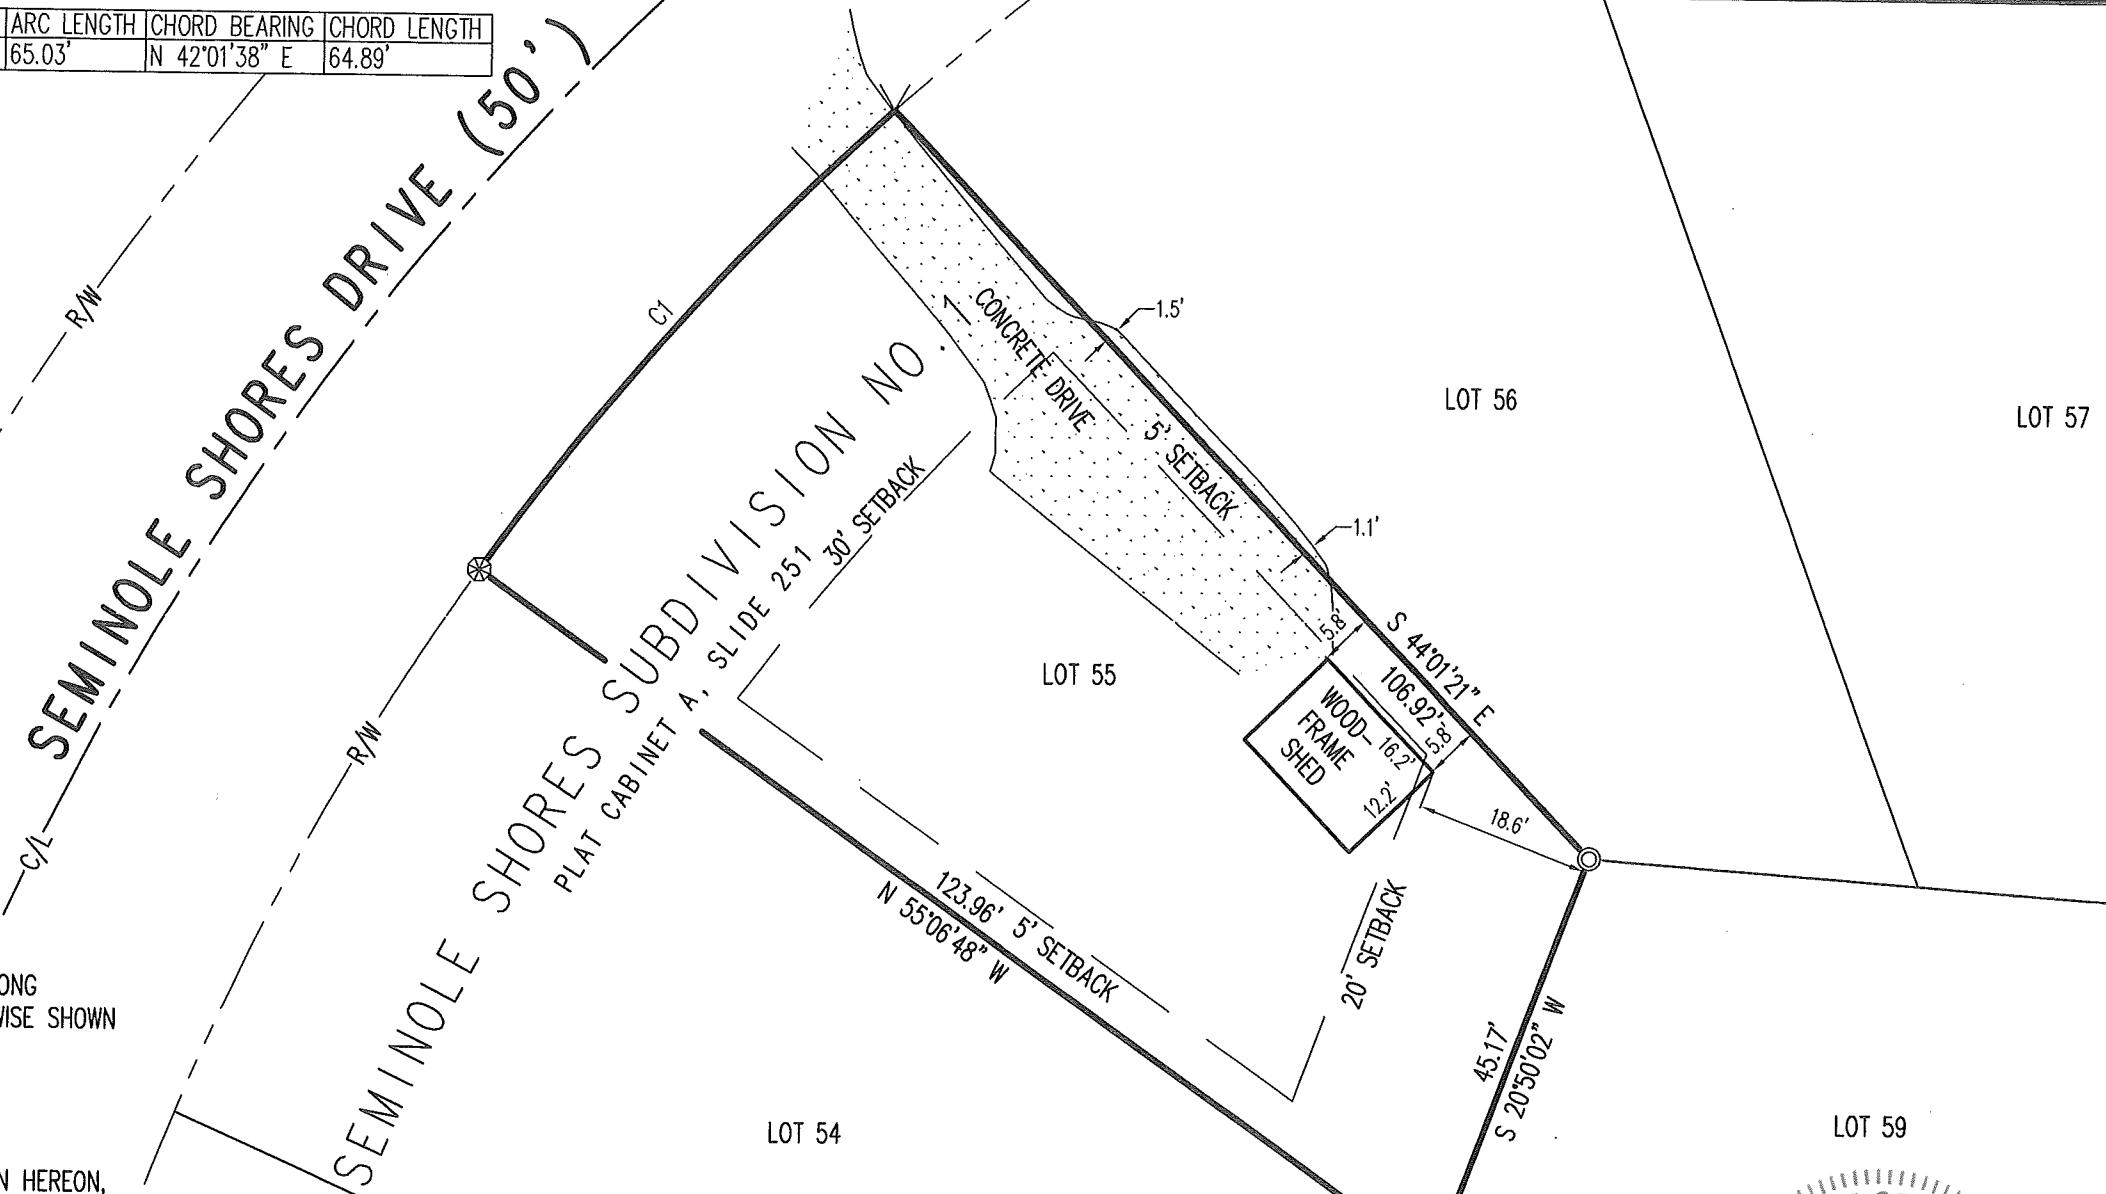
| ARC LENGTH | CHORD BEARING | CHORD LENGTH |
|---|---|---|
| 65.03' | N 42°01'38" E | 64.89' |

SEMINOLE SHORES DRIVE (50')

R/W

C/L

R/W

C1

SEMINOLE SHORES SUBDIVISION NO. 1
PLAT CABINET A, SLIDE 251

30' SETBACK

CONCRETE DRIVE

5' SETBACK

1.5'

1.1'

LOT 56

LOT 57

LOT 55

5.8'

S 44°01'21" E
106.92'

WOOD-FRAME SHED

16.2'

5.8'

12.2'

18.6'

123.96' 5' SETBACK
N 55°06'48" W

20' SETBACK

45.17'
S 20°50'02" W

LOT 54

LOT 59

ONG
WISE SHOWN

N HEREON,